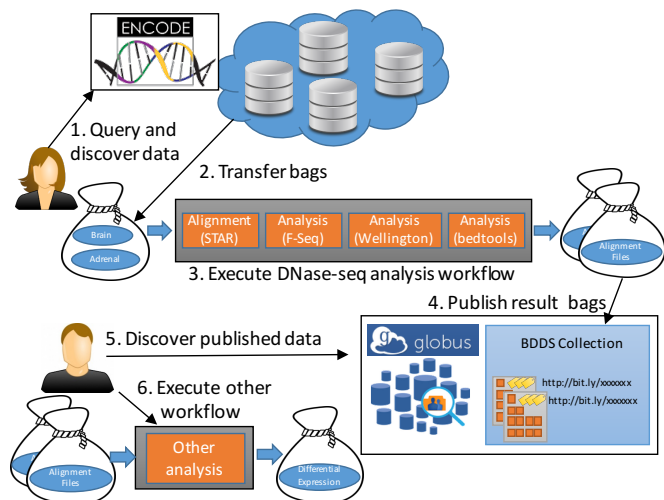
ENCODE

1. Query and discover data

2. Transfer bags

Brain

Adrenal

Alignment (STAR)

Analysis (F-Seq)

Analysis (Wellington)

Analysis (bedtools)

Alignment Files

3. Execute DNase-seq analysis workflow

4. Publish result bags

5. Discover published data

globus

BDDS Collection

http://bit.ly/xxxxxx

http://bit.ly/xxxxxx

6. Execute other workflow

Alignment Files

Other analysis

Differential Expression